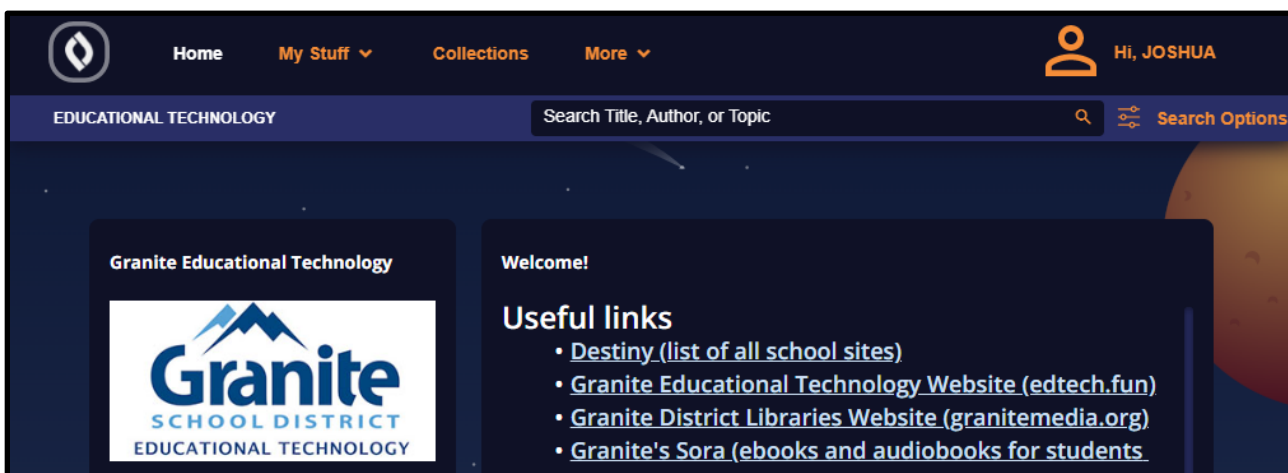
Home My Stuff Collections More

Hi, JOSHUA

EDUCATIONAL TECHNOLOGY

Search Title, Author, or Topic

Search Options

Granite Educational Technology

Granite
SCHOOL DISTRICT
EDUCATIONAL TECHNOLOGY

Welcome!

Useful links

- Destiny (list of all school sites)
- Granite Educational Technology Website (edtech.fun)
- Granite District Libraries Website (granitemedia.org)
- Granite's Sora (ebooks and audiobooks for students